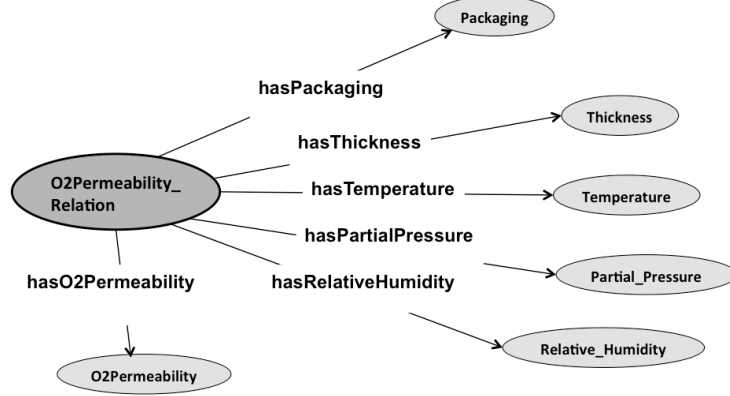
Packaging

hasPackaging

Thickness

hasThickness

O2Permeability_ Relation

hasTemperature

Temperature

hasPartialPressure

hasO2Permeability

hasRelativeHumidity

Partial_Pressure

Relative_Humidity

O2Permeability